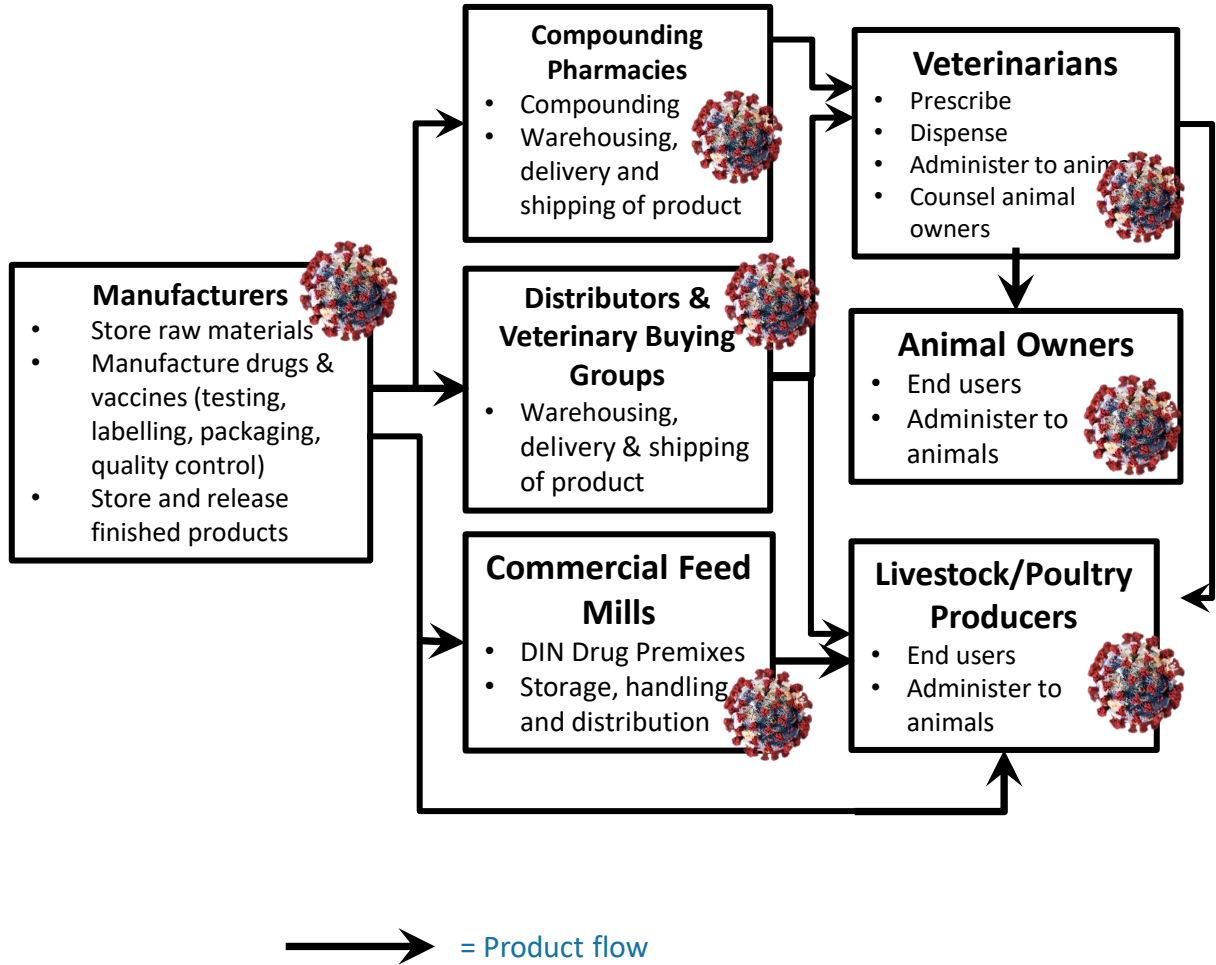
Manufacturers
- Store raw materials
- Manufacture drugs & vaccines (testing, labelling, packaging, quality control)
- Store and release finished products

Compounding Pharmacies
- Compounding
- Warehousing, delivery and shipping of product

Distributors & Veterinary Buying Groups
- Warehousing, delivery & shipping of product

Commercial Feed Mills
- DIN Drug Premixes
- Storage, handling and distribution

Veterinarians
- Prescribe
- Dispense
- Administer to anim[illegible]
- Counsel animal owners

Animal Owners
- End users
- Administer to animals

Livestock/Poultry Producers
- End users
- Administer to animals

= Product flow